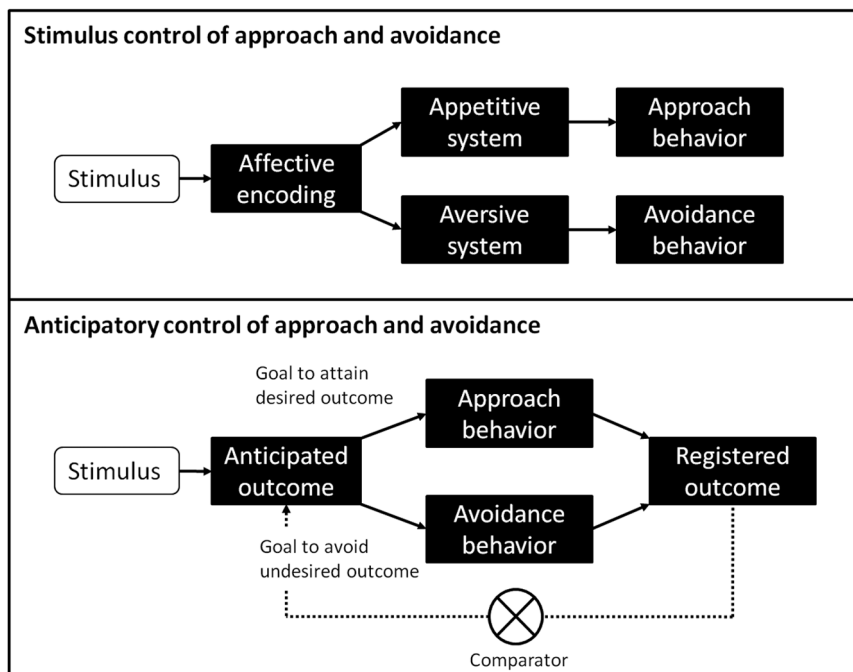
Stimulus control of approach and avoidance

Stimulus

Affective encoding

Appetitive system

Approach behavior

Aversive system

Avoidance behavior

Anticipatory control of approach and avoidance

Goal to attain desired outcome

Stimulus

Anticipated outcome

Approach behavior

Avoidance behavior

Registered outcome

Goal to avoid undesired outcome

Comparator